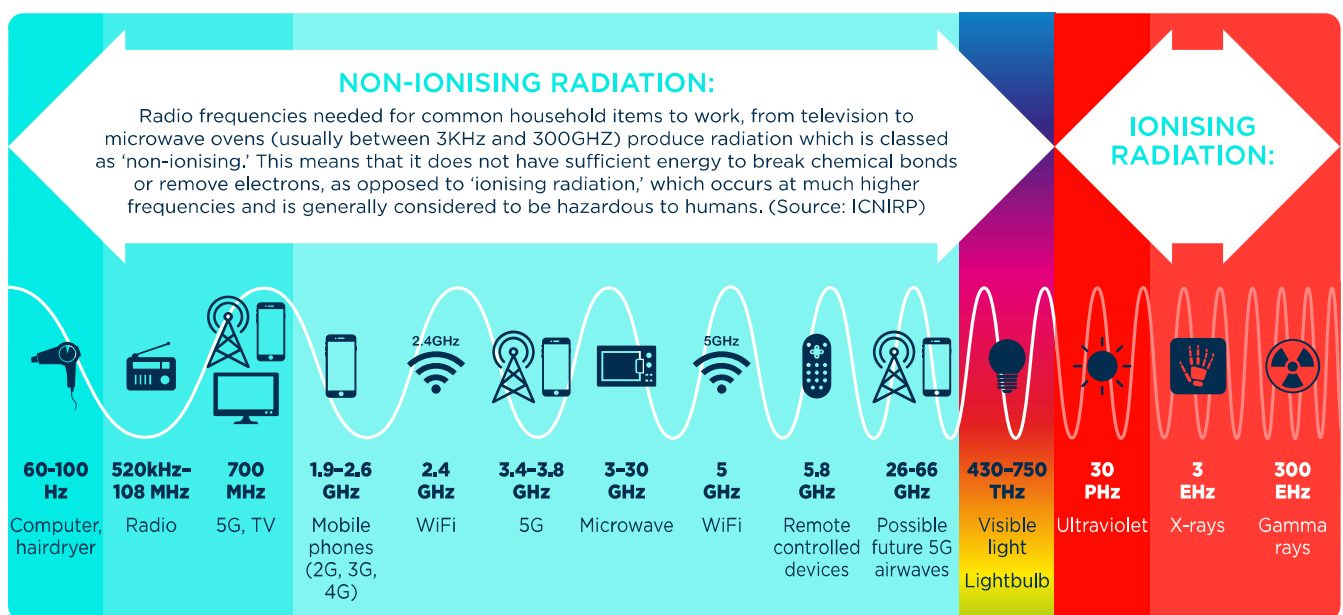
NON-IONISING RADIATION:

Radio frequencies needed for common household items to work, from television to microwave ovens (usually between 3KHz and 300GHZ) produce radiation which is classed as 'non-ionising.' This means that it does not have sufficient energy to break chemical bonds or remove electrons, as opposed to 'ionising radiation,' which occurs at much higher frequencies and is generally considered to be hazardous to humans. (Source: ICNIRP)

IONISING RADIATION:

2.4GHz

5GHz

60-100 Hz
Computer, hairdryer

520kHz-108 MHz
Radio

700 MHz
5G, TV

1.9–2.6 GHz
Mobile phones (2G, 3G, 4G)

2.4 GHz
WiFi

3.4–3.8 GHz
5G

3–30 GHz
Microwave

5 GHz
WiFi

5.8 GHz
Remote controlled devices

26-66 GHz
Possible future 5G airwaves

430–750 THz
Visible light
Lightbulb

30 PHz
Ultraviolet

3 EHz
X-rays

300 EHz
Gamma rays